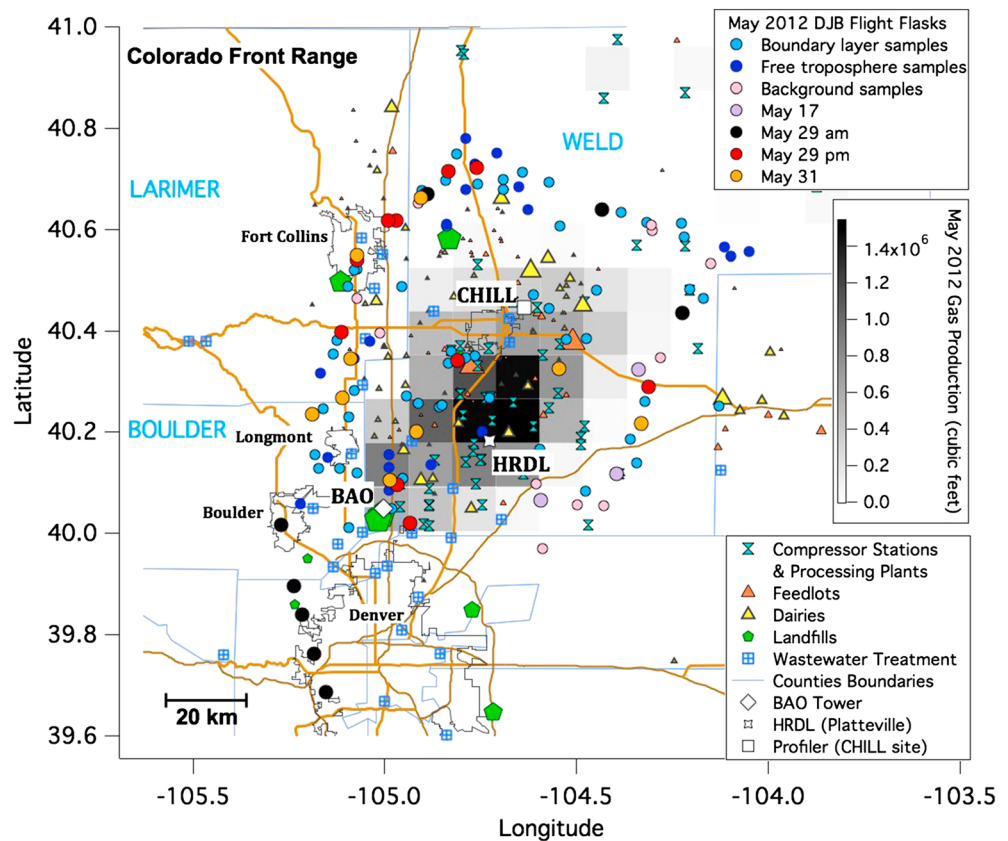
Colorado Front Range

May 2012 DJB Flight Flasks
Boundary layer samples
Free troposphere samples
Background samples
May 17
May 29 am
May 29 pm
May 31

WELD
LARIMER
Fort Collins
CHILL
BOULDER
Longmont
HRDL
BAO
Boulder
Denver

May 2012 Gas Production (cubic feet)
$1.4x10^6$
1.2
1.0
0.8
0.6
0.4
0.2
0.0

Compressor Stations & Processing Plants
Feedlots
Dairies
Landfills
Wastewater Treatment
Counties Boundaries
BAO Tower
HRDL (Platteville)
Profiler (CHILL site)

20 km

Latitude
41.0
40.8
40.6
40.4
40.2
40.0
39.8
39.6

-105.5
-105.0
-104.5
-104.0
-103.5
Longitude